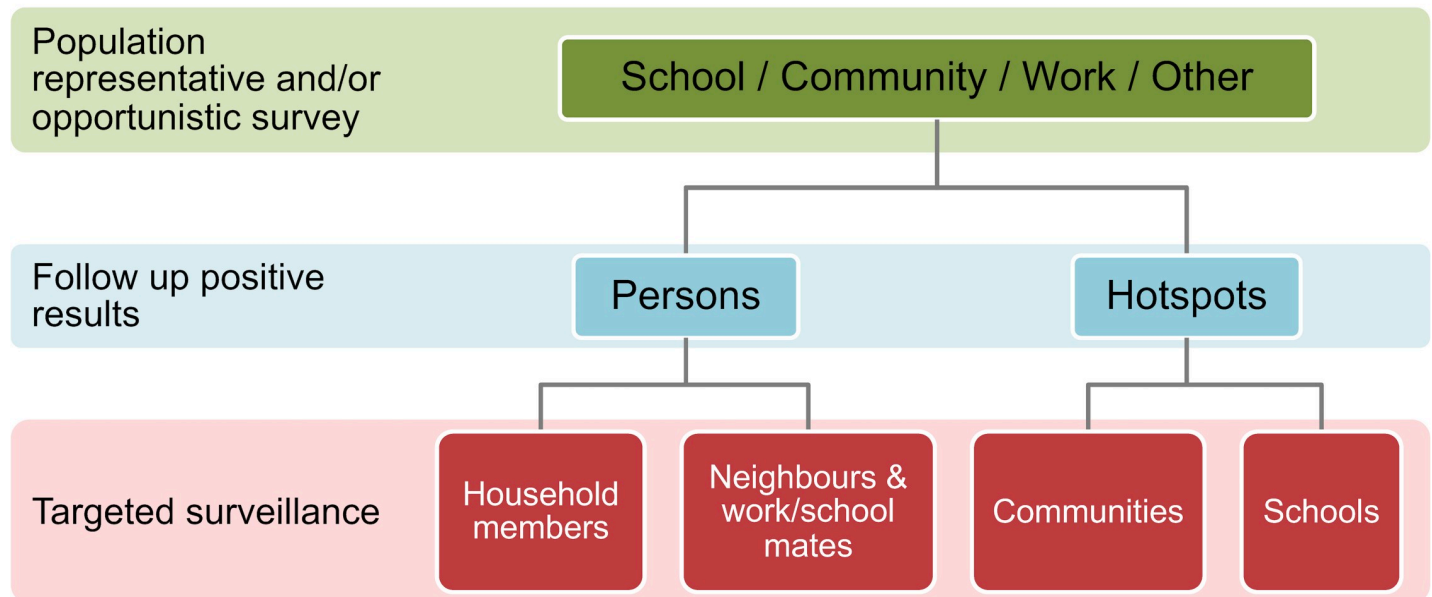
Population representative and/or opportunistic survey

School / Community / Work / Other

Follow up positive results

Persons

Hotspots

Targeted surveillance

Household members

Neighbours & work/school mates

Communities

Schools